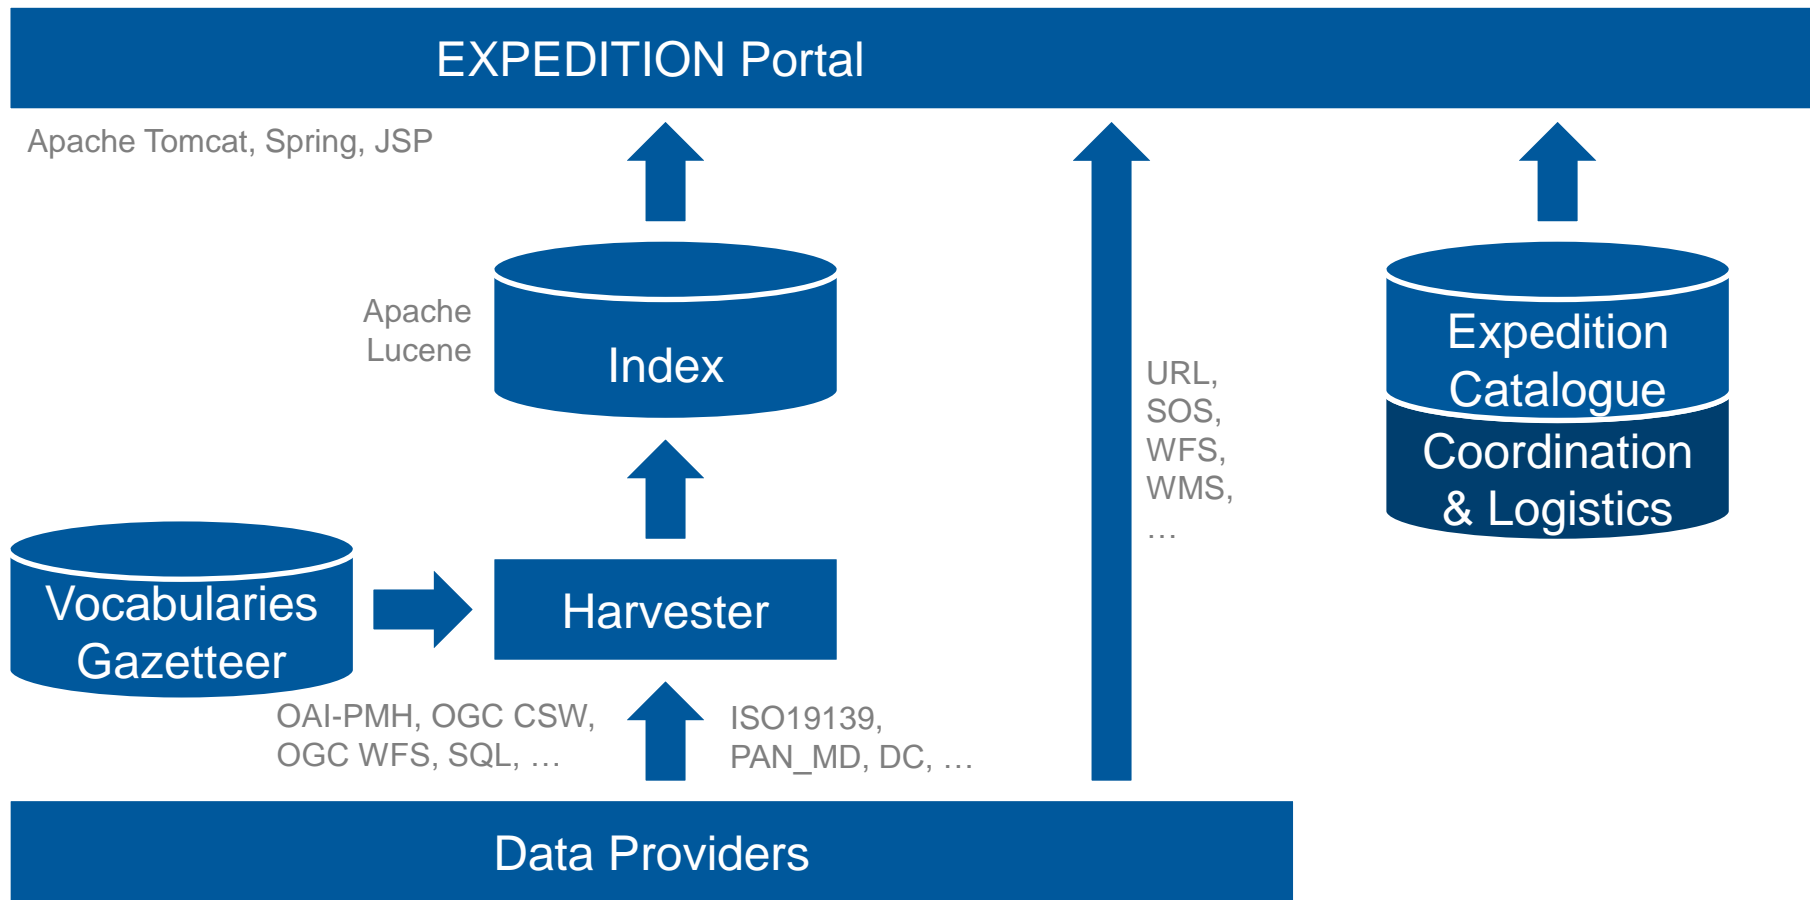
EXPEDITION Portal

Apache Tomcat, Spring, JSP

Apache Lucene

Index

URL, SOS, WFS, WMS, …

Expedition Catalogue

Coordination & Logistics

Vocabularies Gazetteer

Harvester

OAI-PMH, OGC CSW, OGC WFS, SQL, …

ISO19139, PAN_MD, DC, …

Data Providers